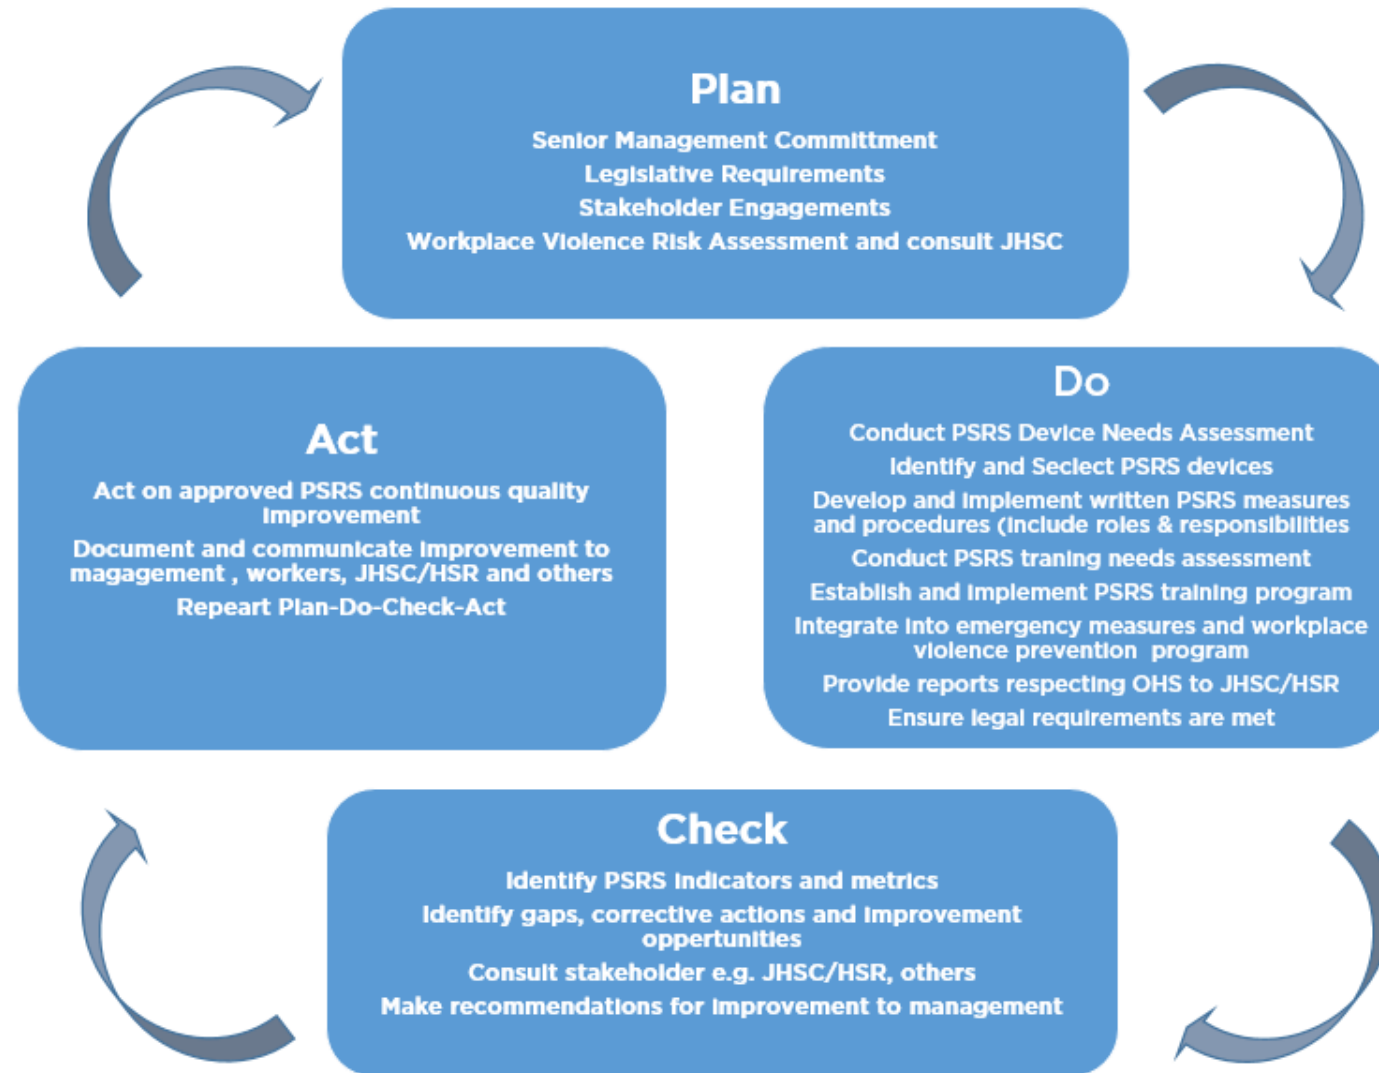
Plan

Senior Management Committment
Legislative Requirements
Stakeholder Engagements
Workplace Violence Risk Assessment and consult JHSC

Act

Act on approved PSRS continuous quality improvement
Document and communicate improvement to magagement , workers, JHSC/HSR and others
Repeart Plan-Do-Check-Act

Do

Conduct PSRS Device Needs Assessment
Identify and Seclect PSRS devices
Develop and implement written PSRS measures and procedures (include roles & responsibilities
Conduct PSRS traning needs assessment
Establish and implement PSRS training program
Integrate into emergency measures and workplace violence prevention program
Provide reports respecting OHS to JHSC/HSR
Ensure legal requirements are met

Check

Identify PSRS indicators and metrics
Identify gaps, corrective actions and improvement oppertunities
Consult stakeholder e.g. JHSC/HSR, others
Make recommendations for improvement to management